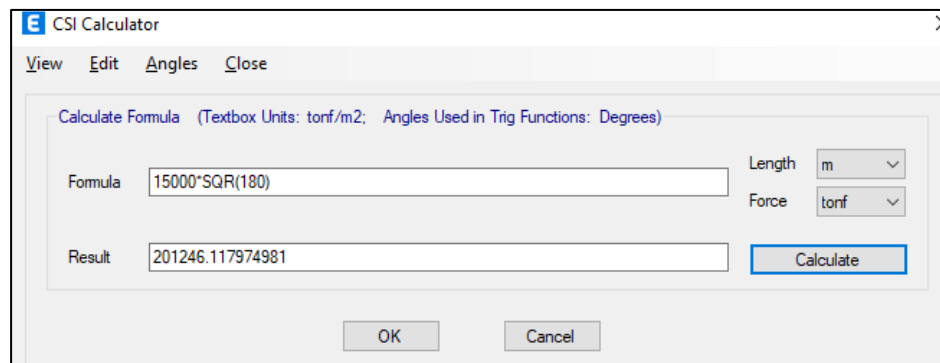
E CSI Calculator

View Edit Angles Close

Calculate Formula (Textbox Units: tonf/m2; Angles Used in Trig Functions: Degrees)

Formula 15000*SQR(180)

Length m

Force tonf

Result 201246.117974981

Calculate

OK Cancel